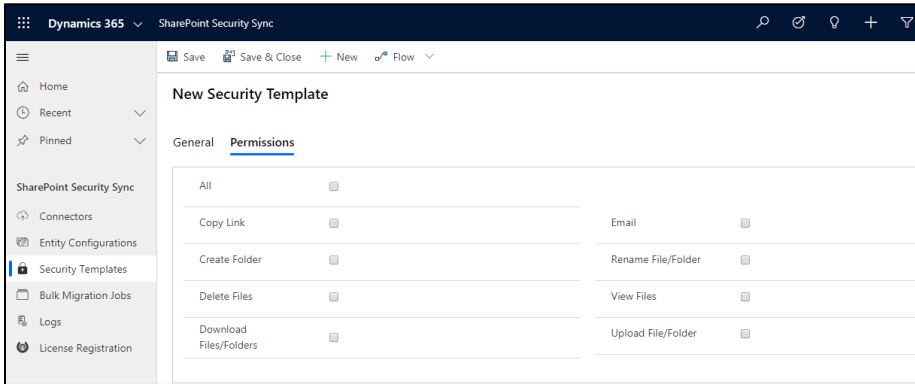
Dynamics 365 SharePoint Security Sync

Home
Recent
Pinned

SharePoint Security Sync
Connectors
Entity Configurations
Security Templates
Bulk Migration Jobs
Logs
License Registration

Save Save & Close New Flow

New Security Template

General Permissions

All
Copy Link
Create Folder
Delete Files
Download Files/Folders

Email
Rename File/Folder
View Files
Upload File/Folder